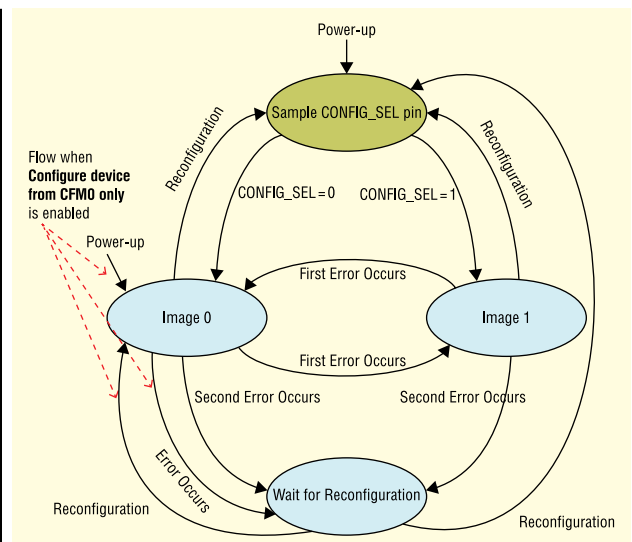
Power-up

Sample CONFIG_SEL pin

Reconfiguration

Reconfiguration

Flow when **Configure device from CFM0 only** is enabled

CONFIG_SEL = 0

CONFIG_SEL = 1

Power-up

First Error Occurs

Image 0

Image 1

First Error Occurs

Second Error Occurs

Second Error Occurs

Error Occurs

Wait for Reconfiguration

Reconfiguration

Reconfiguration